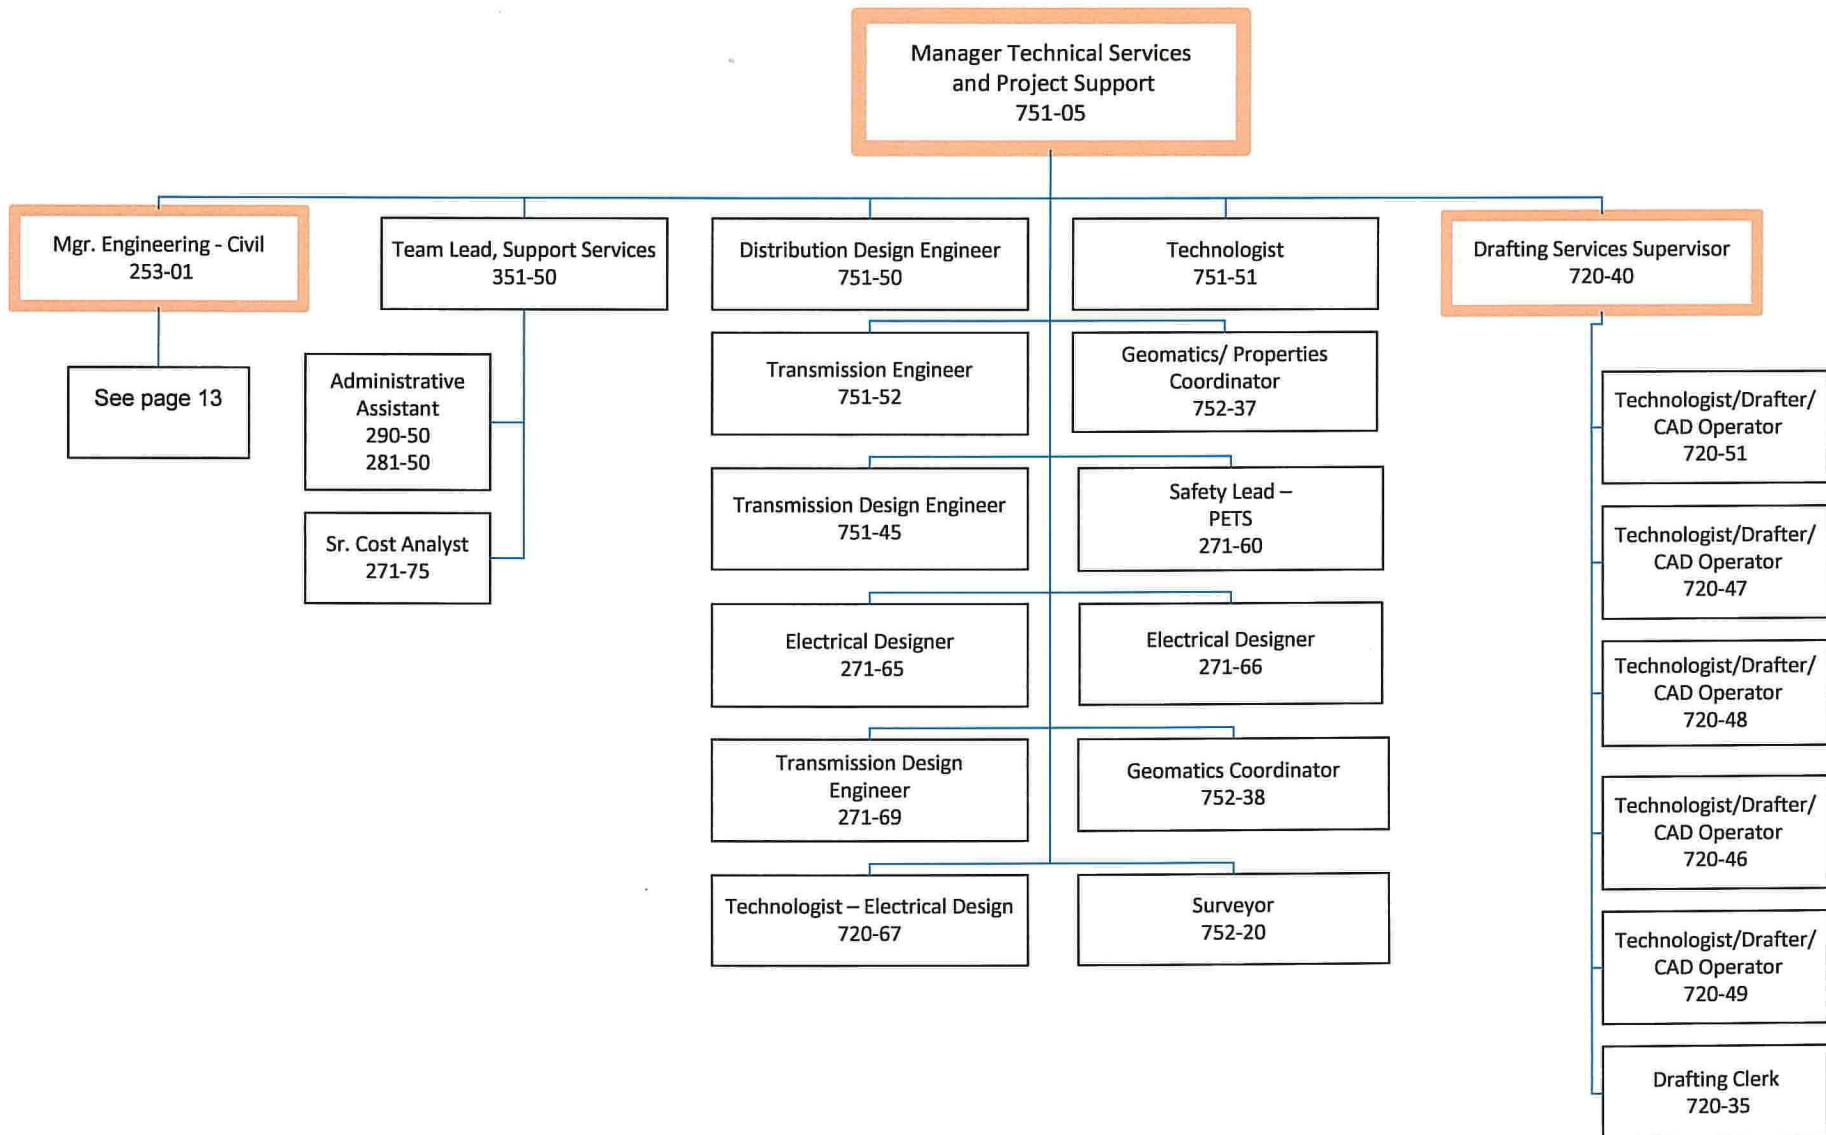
Manager Technical Services and Project Support
751-05

Mgr. Engineering - Civil
253-01

See page 13

Team Lead, Support Services
351-50

Administrative Assistant
290-50
281-50

Sr. Cost Analyst
271-75

Distribution Design Engineer
751-50

Technologist
751-51

Transmission Engineer
751-52

Geomatics/ Properties Coordinator
752-37

Transmission Design Engineer
751-45

Safety Lead – PETS
271-60

Electrical Designer
271-65

Electrical Designer
271-66

Transmission Design Engineer
271-69

Geomatics Coordinator
752-38

Technologist – Electrical Design
720-67

Surveyor
752-20

Drafting Services Supervisor
720-40

Technologist/Drafter/ CAD Operator
720-51

Technologist/Drafter/ CAD Operator
720-47

Technologist/Drafter/ CAD Operator
720-48

Technologist/Drafter/ CAD Operator
720-46

Technologist/Drafter/ CAD Operator
720-49

Drafting Clerk
720-35